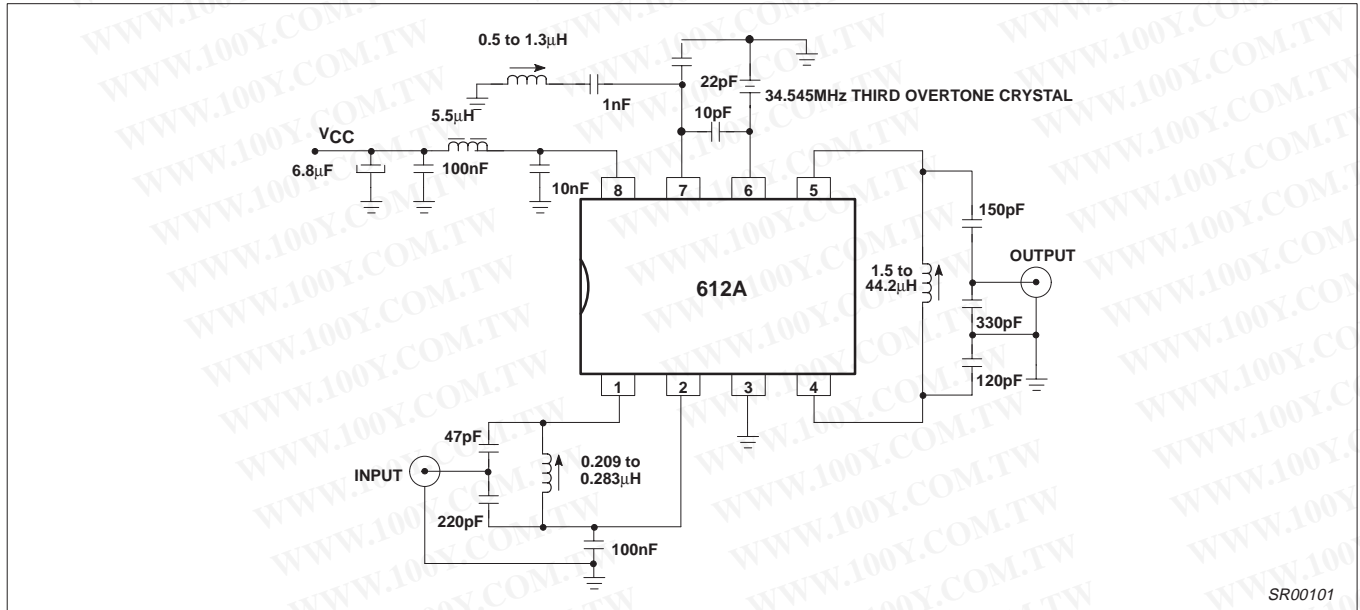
0.5 to 1.3μH

22pF

34.545MHz THIRD OVERTONE CRYSTAL

1nF

5.5μH

10pF

$V_{CC}$

6.8μF

100nF

10nF

8

7

6

5

150pF

612A

1.5 to 44.2μH

OUTPUT

330pF

120pF

1

2

3

4

47pF

INPUT

0.209 to 0.283μH

220pF

100nF

SR00101

WWW.100Y.COM.TW